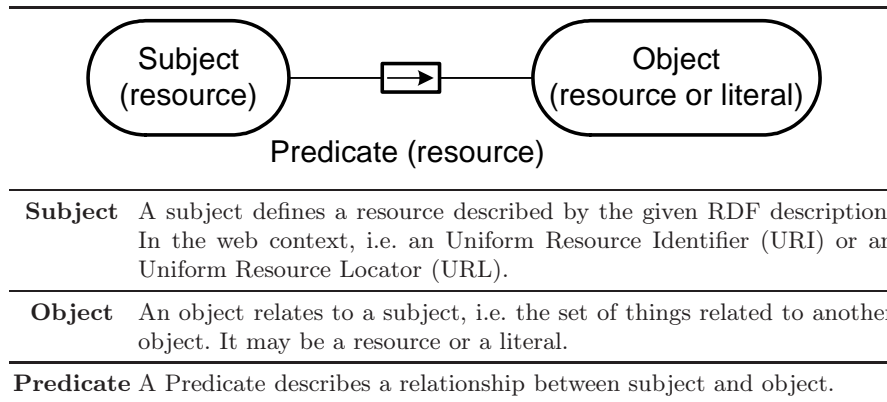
Subject (resource)

Object (resource or literal)

Predicate (resource)

| | |
|---|---|
| **Subject** | A subject defines a resource described by the given RDF description In the web context, i.e. an Uniform Resource Identifier (URI) or ar Uniform Resource Locator (URL). |
| **Object** | An object relates to a subject, i.e. the set of things related to another object. It may be a resource or a literal. |
| **Predicate** | A Predicate describes a relationship between subject and object. |